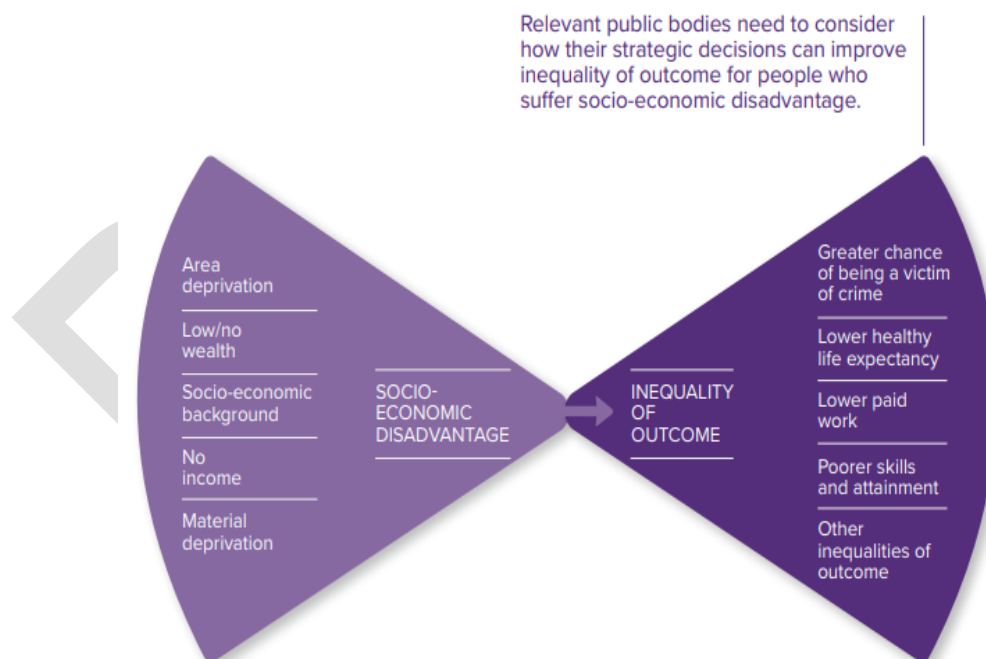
Relevant public bodies need to consider how their strategic decisions can improve inequality of outcome for people who suffer socio-economic disadvantage.

Area deprivation

Low/no wealth

Socio-economic background

No income

Material deprivation

SOCIO-ECONOMIC DISADVANTAGE

INEQUALITY OF OUTCOME

Greater chance of being a victim of crime

Lower healthy life expectancy

Lower paid work

Poorer skills and attainment

Other inequalities of outcome